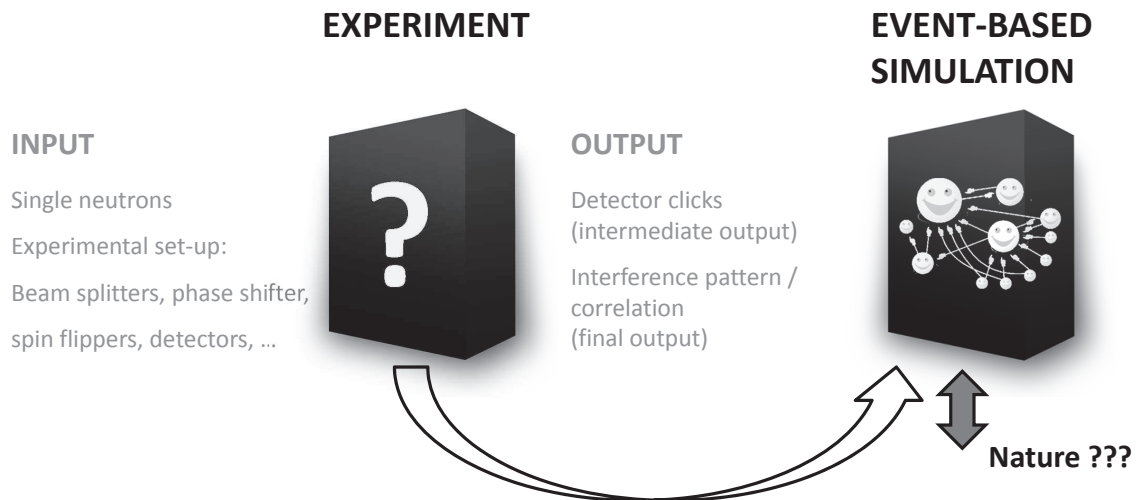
EXPERIMENT

EVENT-BASED SIMULATION

INPUT

Single neutrons

Experimental set-up:

Beam splitters, phase shifter,

spin flippers, detectors, …

?

OUTPUT

Detector clicks (intermediate output)

Interference pattern / correlation (final output)

Nature ???